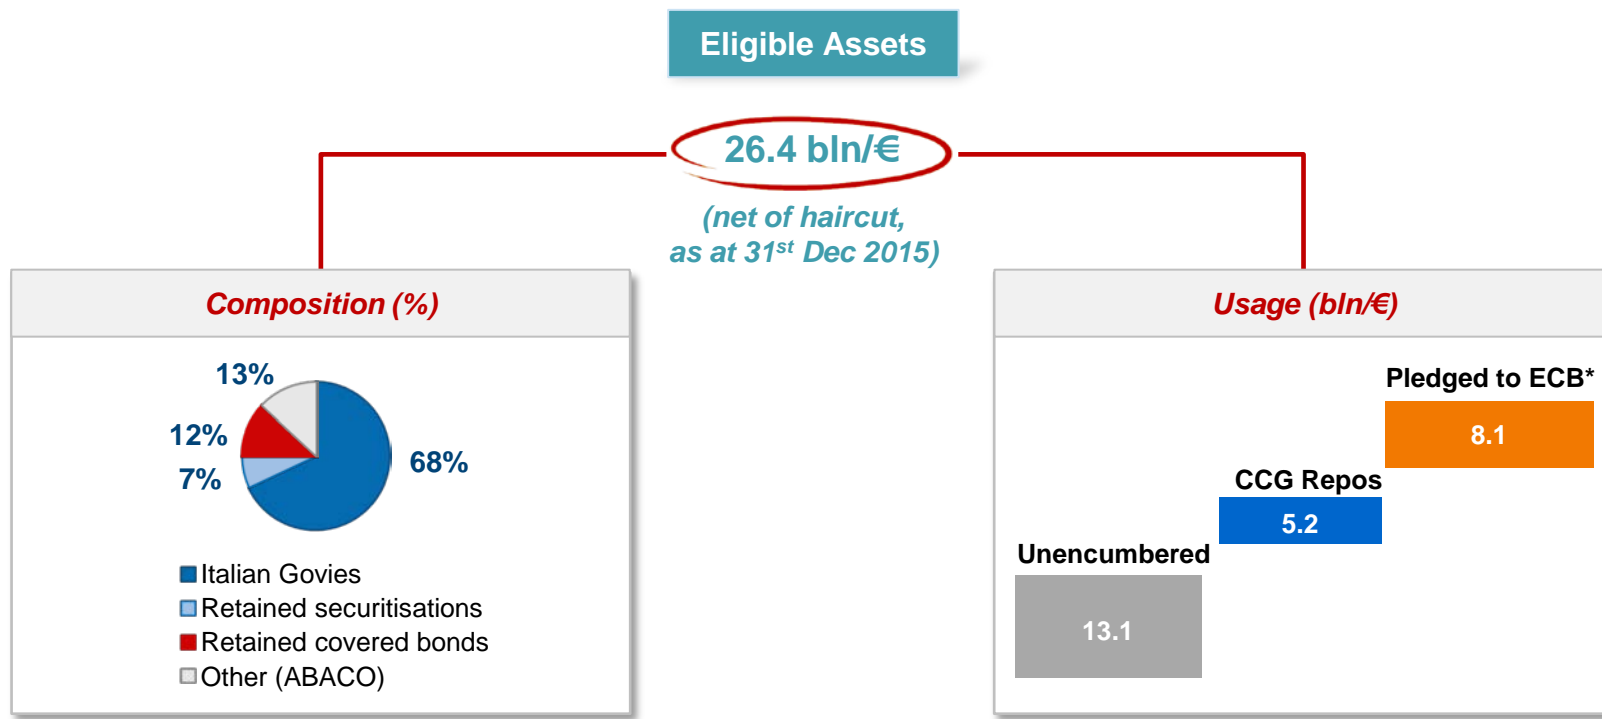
Eligible Assets

26.4 bln/€

(net of haircut, as at 31$^{st}$ Dec 2015)

Composition (%)

13%

12%

7%

68%

Italian Govies
Retained securitisations
Retained covered bonds
Other (ABACO)

Usage (bln/€)

Pledged to ECB*

8.1

CCG Repos

5.2

Unencumbered

13.1